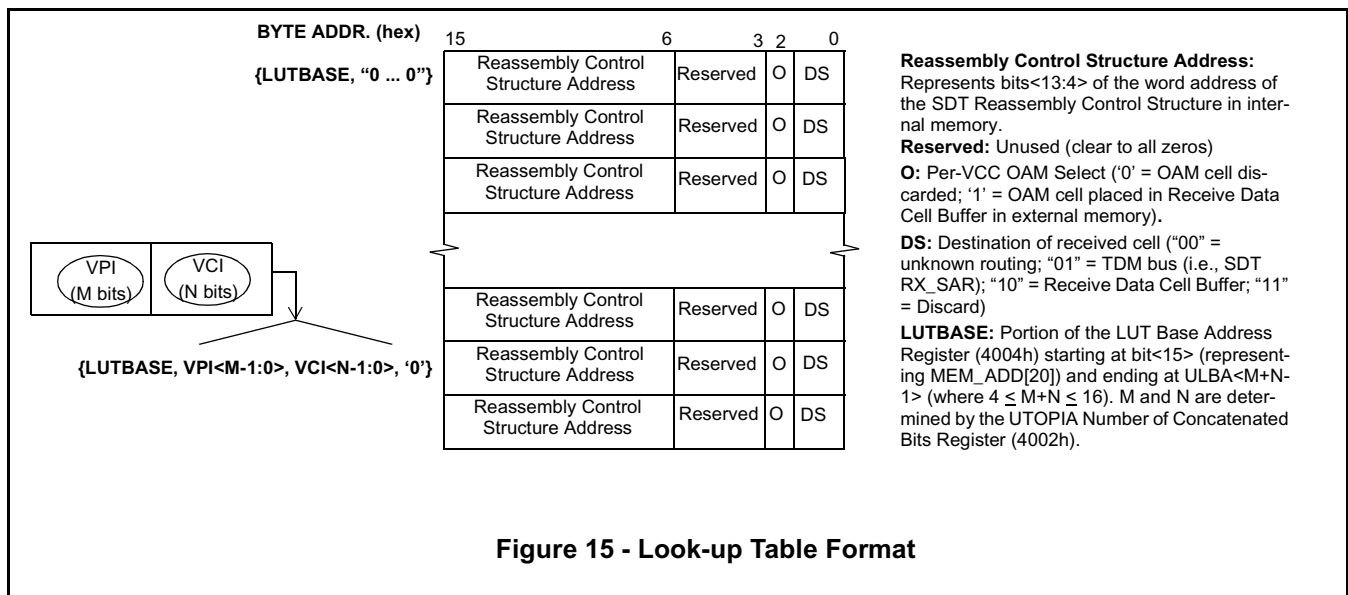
BYTE ADDR. (hex)

{LUTBASE, “0 ... 0”}

15 6 3 2 0

| Reassembly Control Structure Address | Reserved | O | DS |
|---|---|---|---|
| Reassembly Control Structure Address | Reserved | O | DS |
| Reassembly Control Structure Address | Reserved | O | DS |
| Reassembly Control Structure Address | Reserved | O | DS |
| Reassembly Control Structure Address | Reserved | O | DS |
| Reassembly Control Structure Address | Reserved | O | DS |

VPI (M bits) VCI (N bits)

{LUTBASE, VPI<M-1:0>, VCI<N-1:0>, ‘0’}

**Reassembly Control Structure Address:** Represents bits<13:4> of the word address of the SDT Reassembly Control Structure in internal memory.

**Reserved:** Unused (clear to all zeros)

**O:** Per-VCC OAM Select (‘0’ = OAM cell discarded; ‘1’ = OAM cell placed in Receive Data Cell Buffer in external memory).

**DS:** Destination of received cell (“00” = unknown routing; “01” = TDM bus (i.e., SDT RX_SAR); “10” = Receive Data Cell Buffer; “11” = Discard)

**LUTBASE:** Portion of the LUT Base Address Register (4004h) starting at bit<15> (representing MEM_ADD[20]) and ending at ULBA<M+N-1> (where 4 $\leq$ M+N $\leq$ 16). M and N are determined by the UTOPIA Number of Concatenated Bits Register (4002h).

Figure 15 - Look-up Table Format